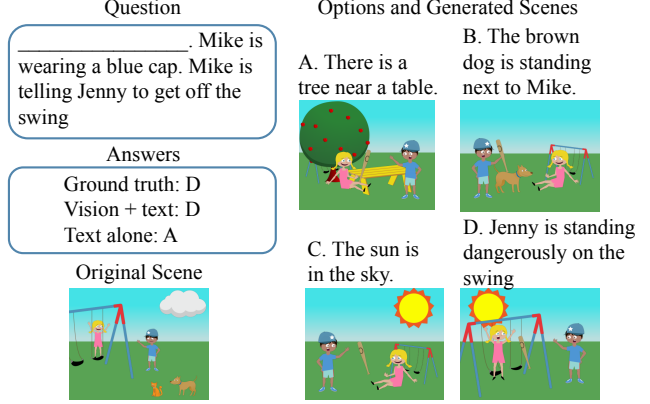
Question

_______________. Mike is wearing a blue cap. Mike is telling Jenny to get off the swing

Answers

Ground truth: D
Vision + text: D
Text alone: A

Original Scene

Options and Generated Scenes

A. There is a tree near a table.

B. The brown dog is standing next to Mike.

C. The sun is in the sky.

D. Jenny is standing dangerously on the swing